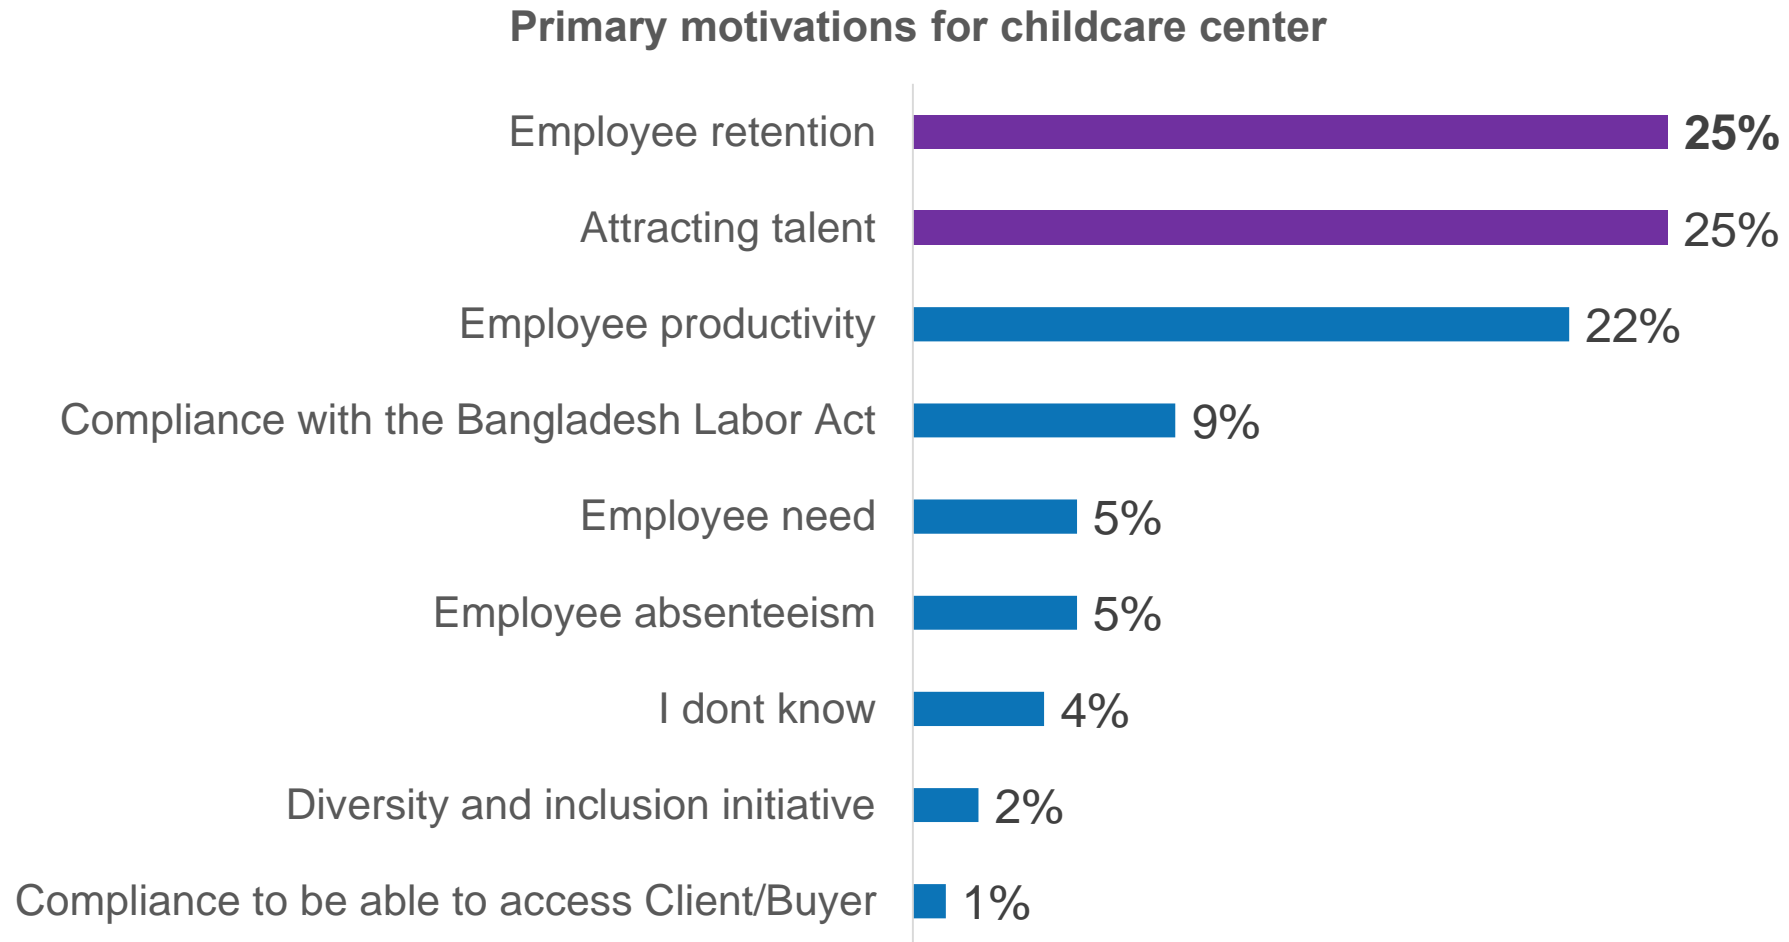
Primary motivations for childcare center

| | |
|---|---|
| Employee retention | 25% |
| Attracting talent | 25% |
| Employee productivity | 22% |
| Compliance with the Bangladesh Labor Act | 9% |
| Employee need | 5% |
| Employee absenteeism | 5% |
| I dont know | 4% |
| Diversity and inclusion initiative | 2% |
| Compliance to be able to access Client/Buyer | 1% |